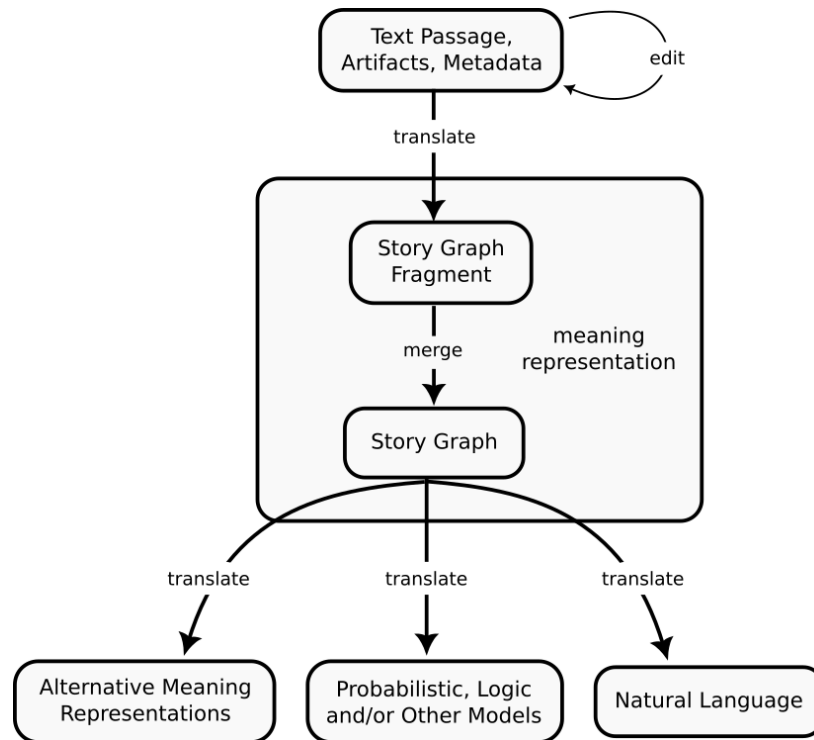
Text Passage, Artifacts, Metadata

edit

translate

Story Graph Fragment

merge

meaning representation

Story Graph

translate

translate

translate

Alternative Meaning Representations

Probabilistic, Logic and/or Other Models

Natural Language